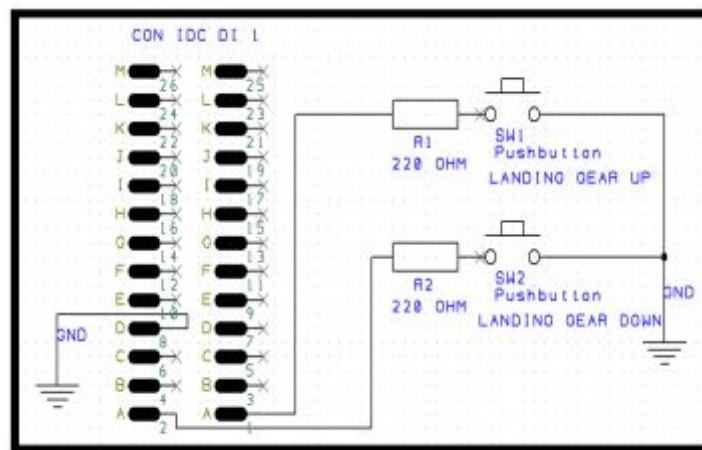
CON IDC DI 1

M 26
L 24
K 22
J 20
I 18
H 16
G 14
F 12
E 10
D 8
C 6
B 4
A 2

M 25
L 23
K 21
J 19
I 17
H 15
G 13
F 11
E 9
D 7
C 5
B 3
A 1

GND

R1
220 OHM

SW1
Pushbutton
LANDING GEAR UP

R2
220 OHM

SW2
Pushbutton
LANDING GEAR DOWN

GND